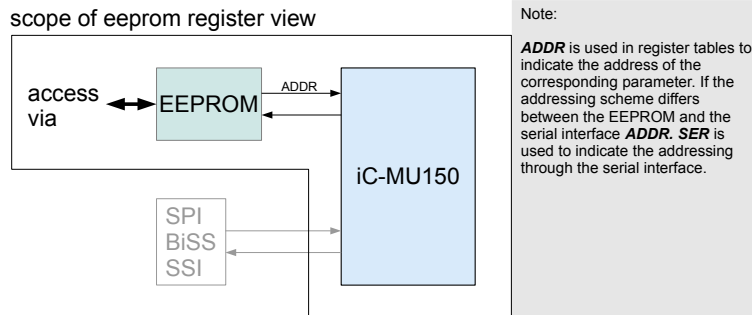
scope of eeprom register view

access via

EEPROM

ADDR

iC-MU150

SPI
BiSS
SSI

Note:

***ADDR*** is used in register tables to indicate the address of the corresponding parameter. If the addressing scheme differs between the EEPROM and the serial interface ***ADDR. SER*** is used to indicate the addressing through the serial interface.